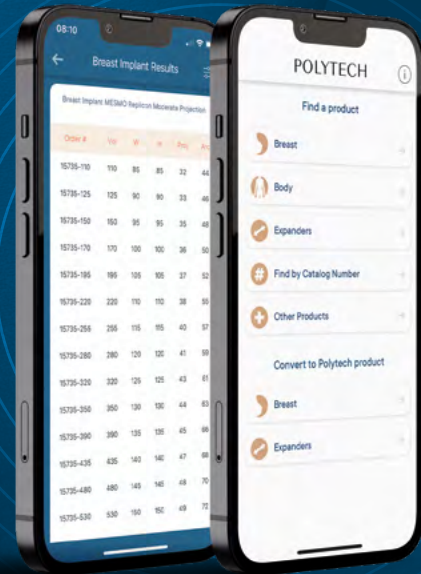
08:10

Breast Implant Results

Breast Implant MESMO Replicon Moderate Projection

| Order # | Vol | W | H | Proj | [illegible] |
|---|---|---|---|---|---|
| 15735-110 | 110 | 85 | 85 | 32 | 44 |
| 15735-125 | 125 | 90 | 90 | 33 | 46 |
| 15735-150 | 150 | 95 | 95 | 35 | 48 |
| 15735-170 | 170 | 100 | 100 | 36 | 50 |
| 15735-195 | 195 | 105 | 105 | 37 | 52 |
| 15735-220 | 220 | 110 | 110 | 38 | 55 |
| 15735-255 | 255 | 115 | 115 | 40 | 57 |
| 15735-280 | 280 | 120 | 120 | 41 | 59 |
| 15735-320 | 320 | 125 | 125 | 43 | 61 |
| 15735-350 | 350 | 130 | 130 | 44 | 63 |
| 15735-390 | 390 | 135 | 135 | 45 | 66 |
| 15735-435 | 435 | 140 | 140 | 47 | 68 |
| 15735-480 | 480 | 145 | 145 | 48 | 70 |
| 15735-530 | 530 | 150 | 150 | 49 | 72 |

POLYTECH

Find a product

Breast

Body

Expanders

Find by Catalog Number

Other Products

Convert to Polytech product

Breast

Expanders